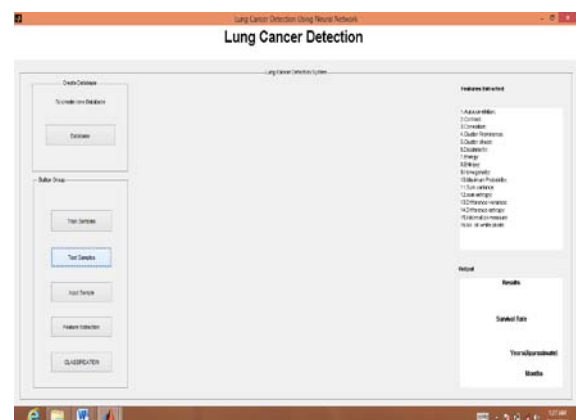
Lung Cancer Detection Using Neural Network

Lung Cancer Detection

Lung Cancer Detection System

Create Database

To create new Database

Database

Button Group

Train Samples

Test Samples

Input Sample

Feature Extraction

CLASSIFICATION

Features Extracted

1.Autocorrelation
2.Contrast
3.Correlation
4.Cluster Prominence
5.Cluster shade
6.Dissimilarity
7.Energy
8.Entropy
9.Homogeneity
10.Maximum Probability
11.Sum variance
12.sum entropy
13.Difference variance
14.Difference entropy
15.Information measure
16.no. of white pixels

Output

Results

Survival Rate

Years(Aproximate)

Months

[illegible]